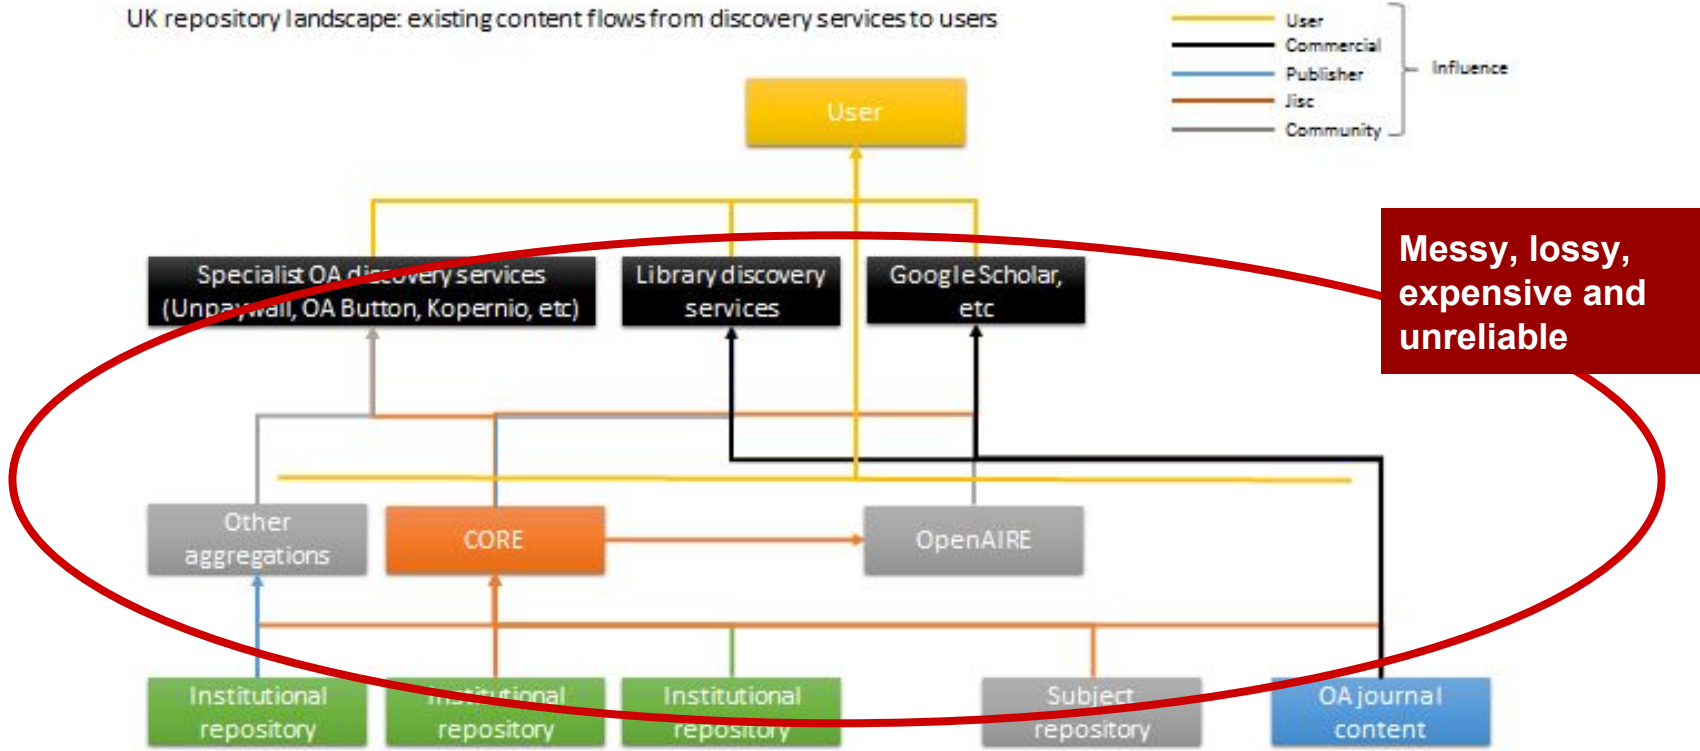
UK repository landscape: existing content flows from discovery services to users

User
Commercial
Publisher
Jisc
Community
Influence

User

Messy, lossy, expensive and unreliable

Specialist OA discovery services (Unpaywall, OA Button, Kopernio, etc)

Library discovery services

Google Scholar, etc

Other aggregations

CORE

OpenAIRE

Institutional repository

Institutional repository

Institutional repository

Subject repository

OA journal content